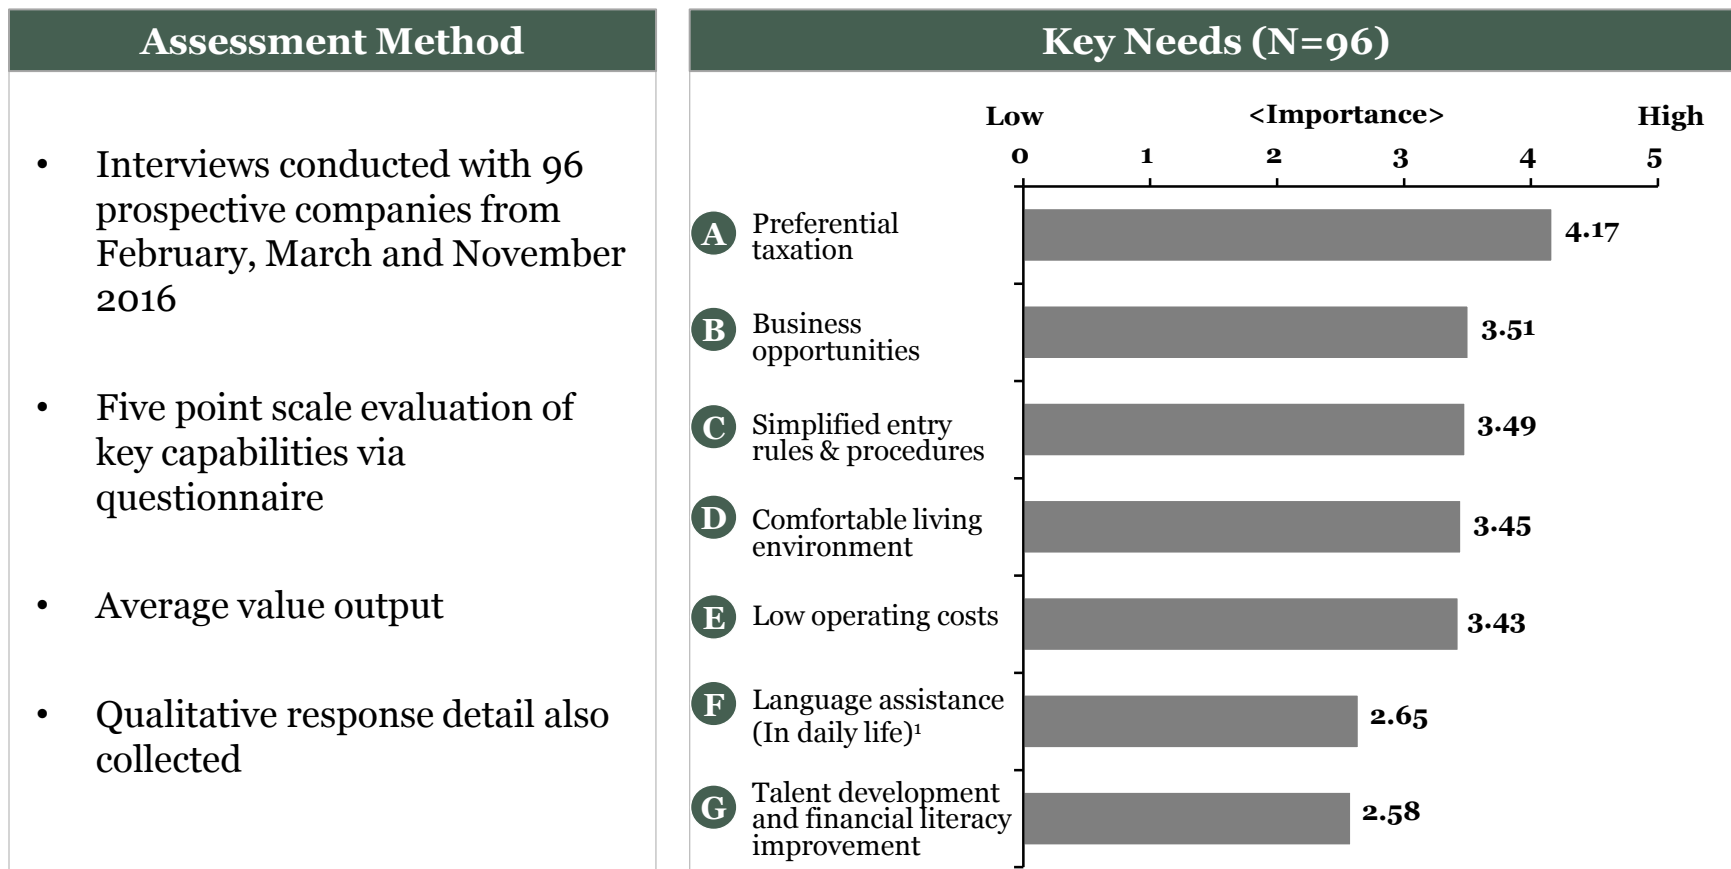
Assessment Method

• Interviews conducted with 96 prospective companies from February, March and November 2016

• Five point scale evaluation of key capabilities via questionnaire

• Average value output

• Qualitative response detail also collected

Key Needs (N=96)

Low <Importance> High
0 1 2 3 4 5

A Preferential taxation 4.17
B Business opportunities 3.51
C Simplified entry rules & procedures 3.49
D Comfortable living environment 3.45
E Low operating costs 3.43
F Language assistance (In daily life)$^1$ 2.65
G Talent development and financial literacy improvement 2.58